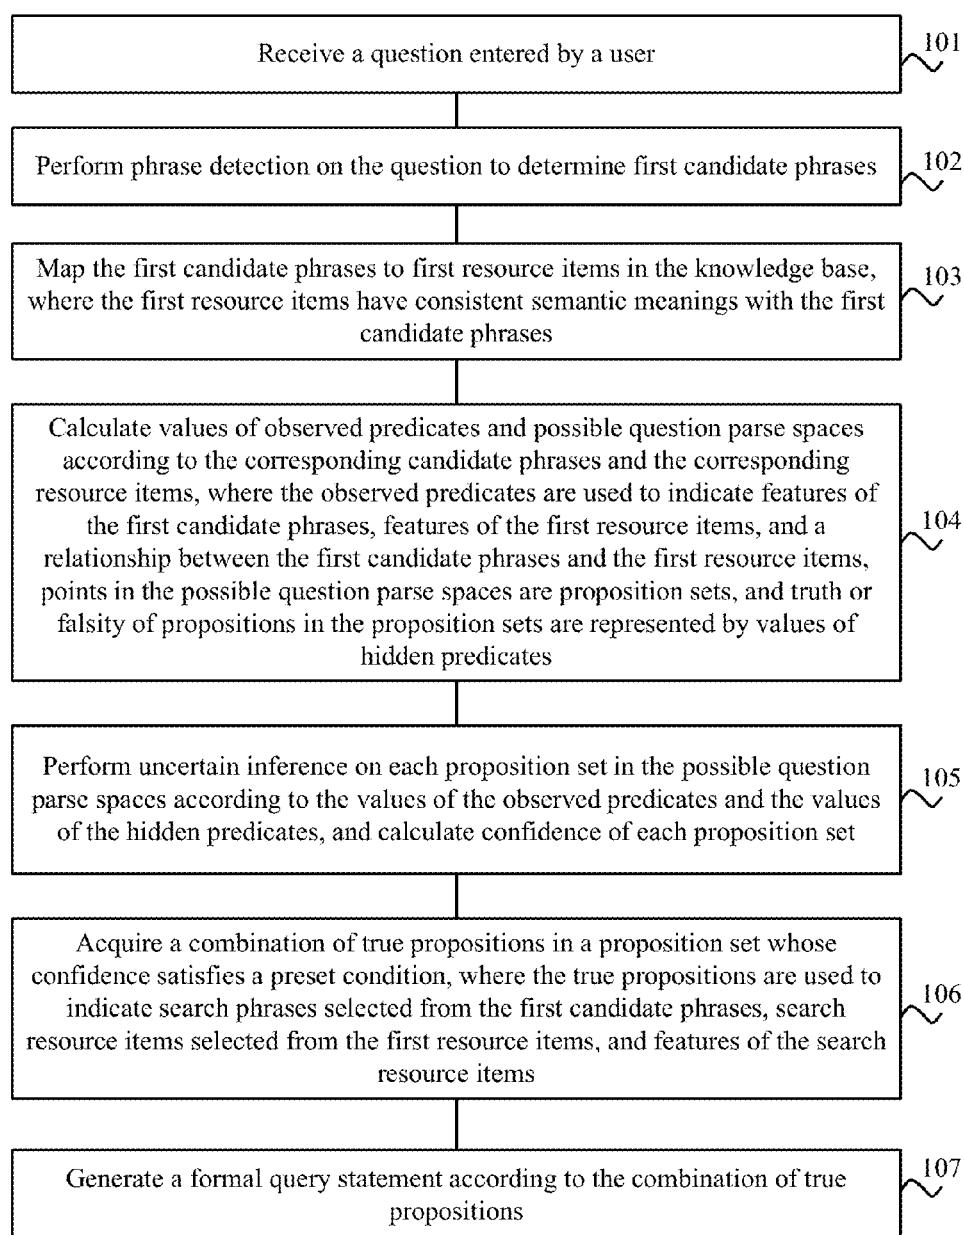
Receive a question entered by a user

101

Perform phrase detection on the question to determine first candidate phrases

102

Map the first candidate phrases to first resource items in the knowledge base, where the first resource items have consistent semantic meanings with the first candidate phrases

103

Calculate values of observed predicates and possible question parse spaces according to the corresponding candidate phrases and the corresponding resource items, where the observed predicates are used to indicate features of the first candidate phrases, features of the first resource items, and a relationship between the first candidate phrases and the first resource items, points in the possible question parse spaces are proposition sets, and truth or falsity of propositions in the proposition sets are represented by values of hidden predicates

104

Perform uncertain inference on each proposition set in the possible question parse spaces according to the values of the observed predicates and the values of the hidden predicates, and calculate confidence of each proposition set

105

Acquire a combination of true propositions in a proposition set whose confidence satisfies a preset condition, where the true propositions are used to indicate search phrases selected from the first candidate phrases, search resource items selected from the first resource items, and features of the search resource items

106

Generate a formal query statement according to the combination of true propositions

107